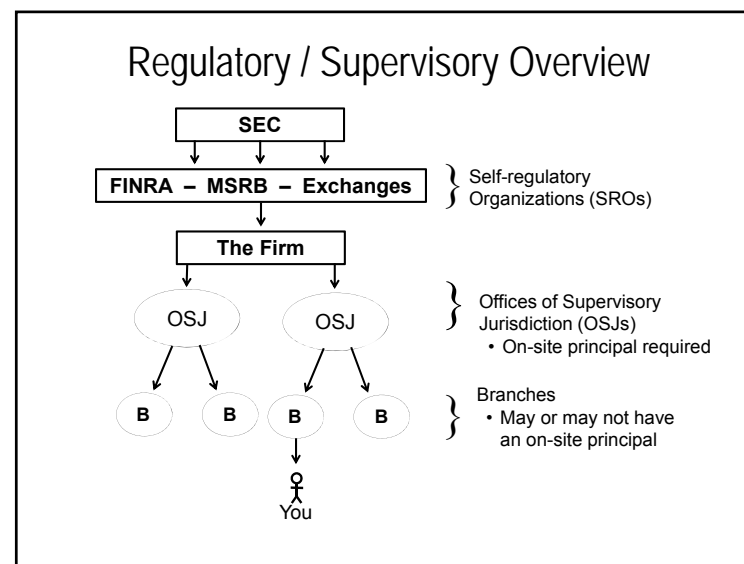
Regulatory / Supervisory Overview

SEC

FINRA – MSRB – Exchanges

Self-regulatory Organizations (SROs)

The Firm

OSJ

OSJ

Offices of Supervisory Jurisdiction (OSJs)
• On-site principal required

B

B

B

B

Branches
• May or may not have an on-site principal

You